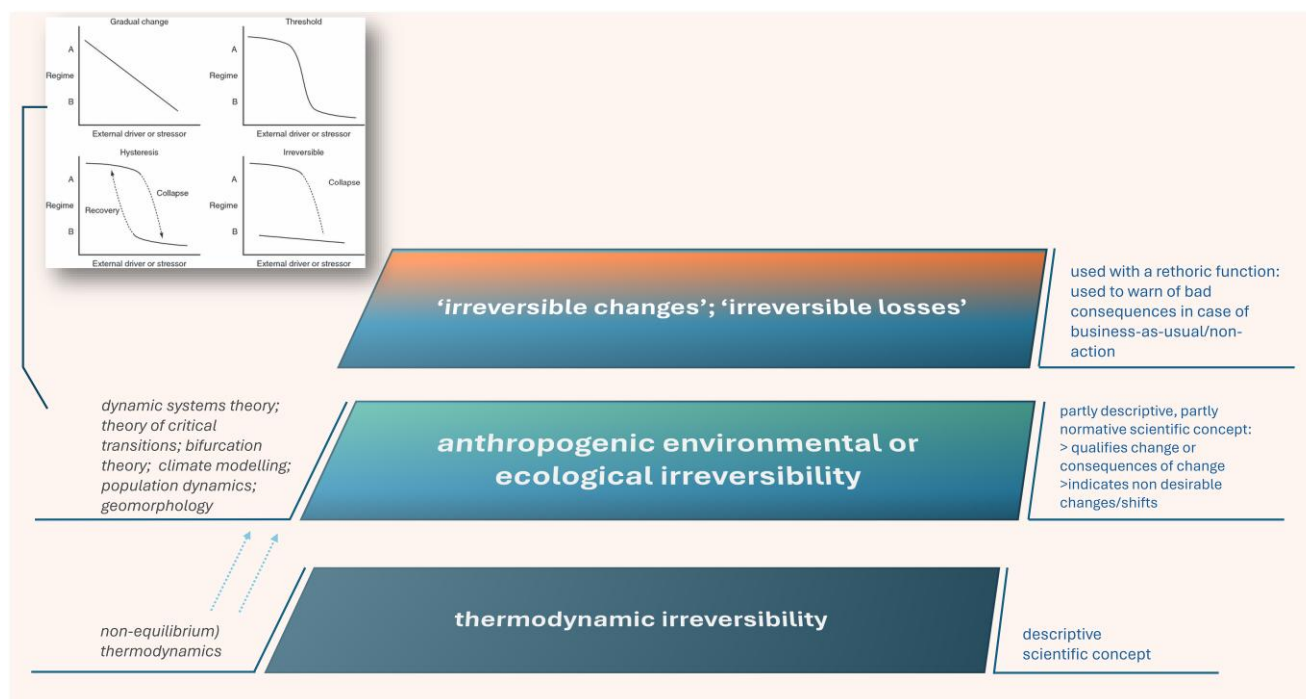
Gradual change
A
Regime
B
External driver or stressor

Threshold
A
Regime
B
External driver or stressor

Hysteresis
A
Regime
B
Recovery
Collapse
External driver or stressor

Irreversible
A
Regime
B
Collapse
External driver or stressor

'irreversible changes'; 'irreversible losses'

used with a rethoric function: used to warn of bad consequences in case of business-as-usual/non-action

dynamic systems theory; theory of critical transitions; bifurcation theory; climate modelling; population dynamics; geomorphology

anthropogenic environmental or ecological irreversibility

partly descriptive, partly normative scientific concept:
> qualifies change or consequences of change
>indicates non desirable changes/shifts

non-equilibrium) thermodynamics

thermodynamic irreversibility

descriptive scientific concept